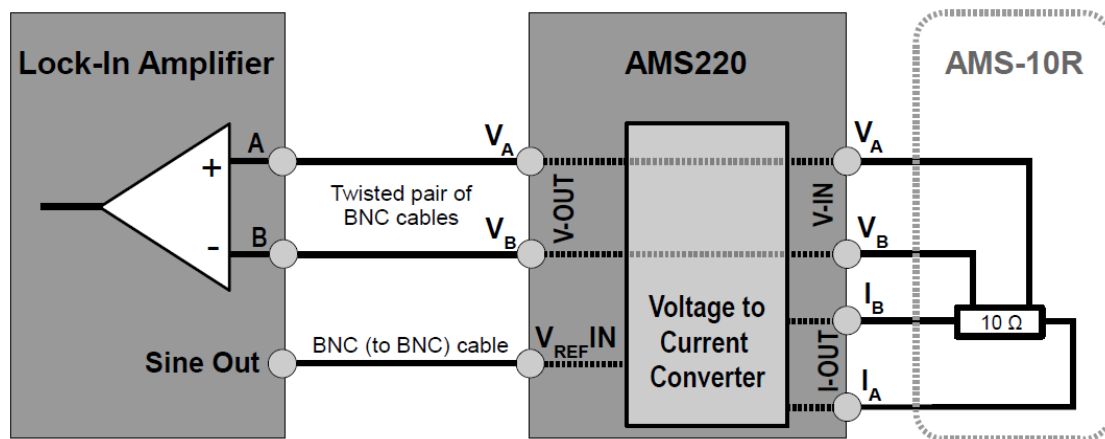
Lock-In Amplifier

AMS220

AMS-10R

+

-

A

B

Sine Out

Twisted pair of BNC cables

BNC (to BNC) cable

$V_A$

$V_B$

V-OUT

$V_{REF}$IN

Voltage to Current Converter

V-IN

I-OUT

$V_A$

$V_B$

$I_B$

$I_A$

10 Ω